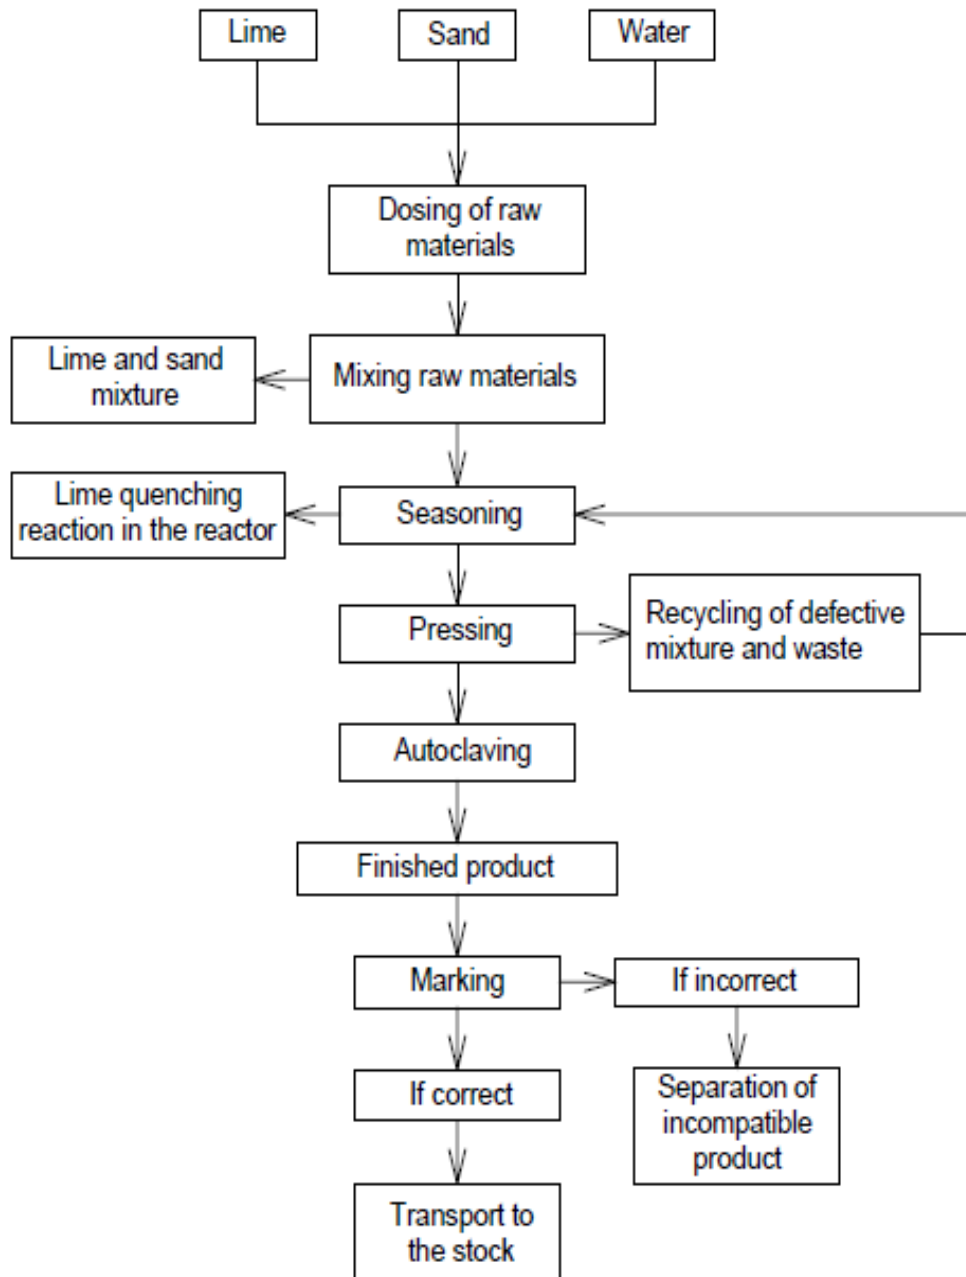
Lime

Sand

Water

Dosing of raw materials

Lime and sand mixture

Mixing raw materials

Lime quenching reaction in the reactor

Seasoning

Pressing

Recycling of defective mixture and waste

Autoclaving

Finished product

Marking

If incorrect

If correct

Separation of incompatible product

Transport to the stock